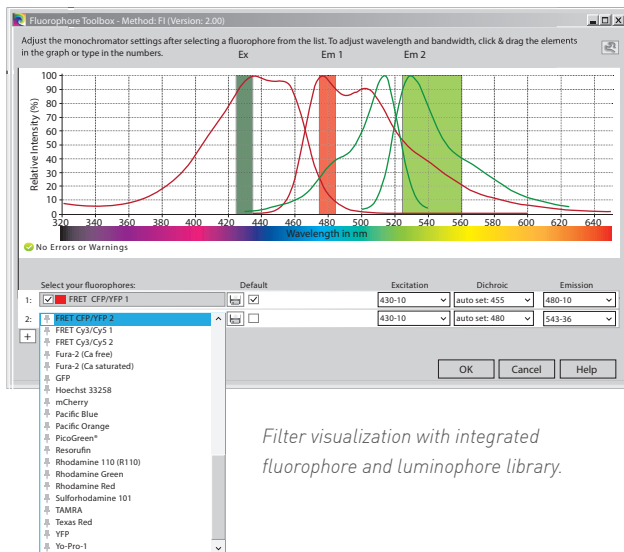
Fluorophore Toolbox - Method: FI (Version: 2.00)

Adjust the monochromator settings after selecting a fluorophore from the list. To adjust wavelength and bandwidth, click & drag the elements in the graph or type in the numbers.

Ex Em 1 Em 2

Relative Intensity (%)

100 90 80 70 60 50 40 30 20 10 0

320 340 360 380 400 420 440 460 480 500 520 540 560 580 600 620 640

Wavelength in nm

No Errors or Warnings

Select your fluorophores: Default Excitation Dichroic Emission

1: FRET CFP/YFP 1 430-10 auto set: 455 480-10

2: FRET CFP/YFP 2 430-10 auto set: 480 543-36

FRET CFP/YFP 2
FRET Cy3/Cy5 1
FRET Cy3/Cy5 2
Fura-2 (Ca free)
Fura-2 (Ca saturated)
GFP
Hoechst 33258
mCherry
Pacific Blue
Pacific Orange
PicoGreen®
Resorufin
Rhodamine 110 (R110)
Rhodamine Green
Rhodamine Red
Sulforhodamine 101
TAMRA
Texas Red
YFP
Yo-Pro-1

OK Cancel Help

Filter visualization with integrated fluorophore and luminophore library.